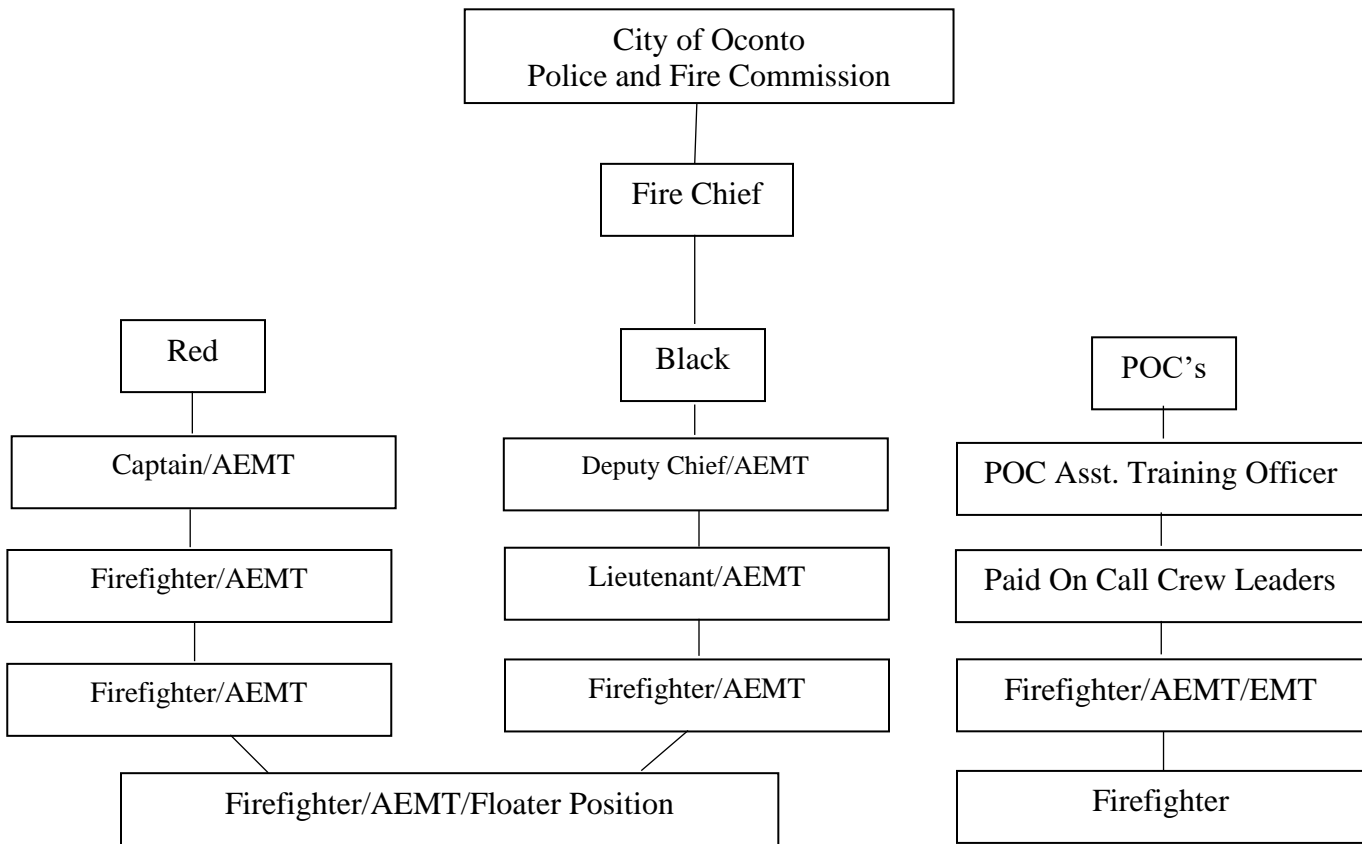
City of Oconto
Police and Fire Commission

Fire Chief

Red

Captain/AEMT

Firefighter/AEMT

Firefighter/AEMT

Black

Deputy Chief/AEMT

Lieutenant/AEMT

Firefighter/AEMT

Firefighter/AEMT/Floater Position

POC's

POC Asst. Training Officer

Paid On Call Crew Leaders

Firefighter/AEMT/EMT

Firefighter